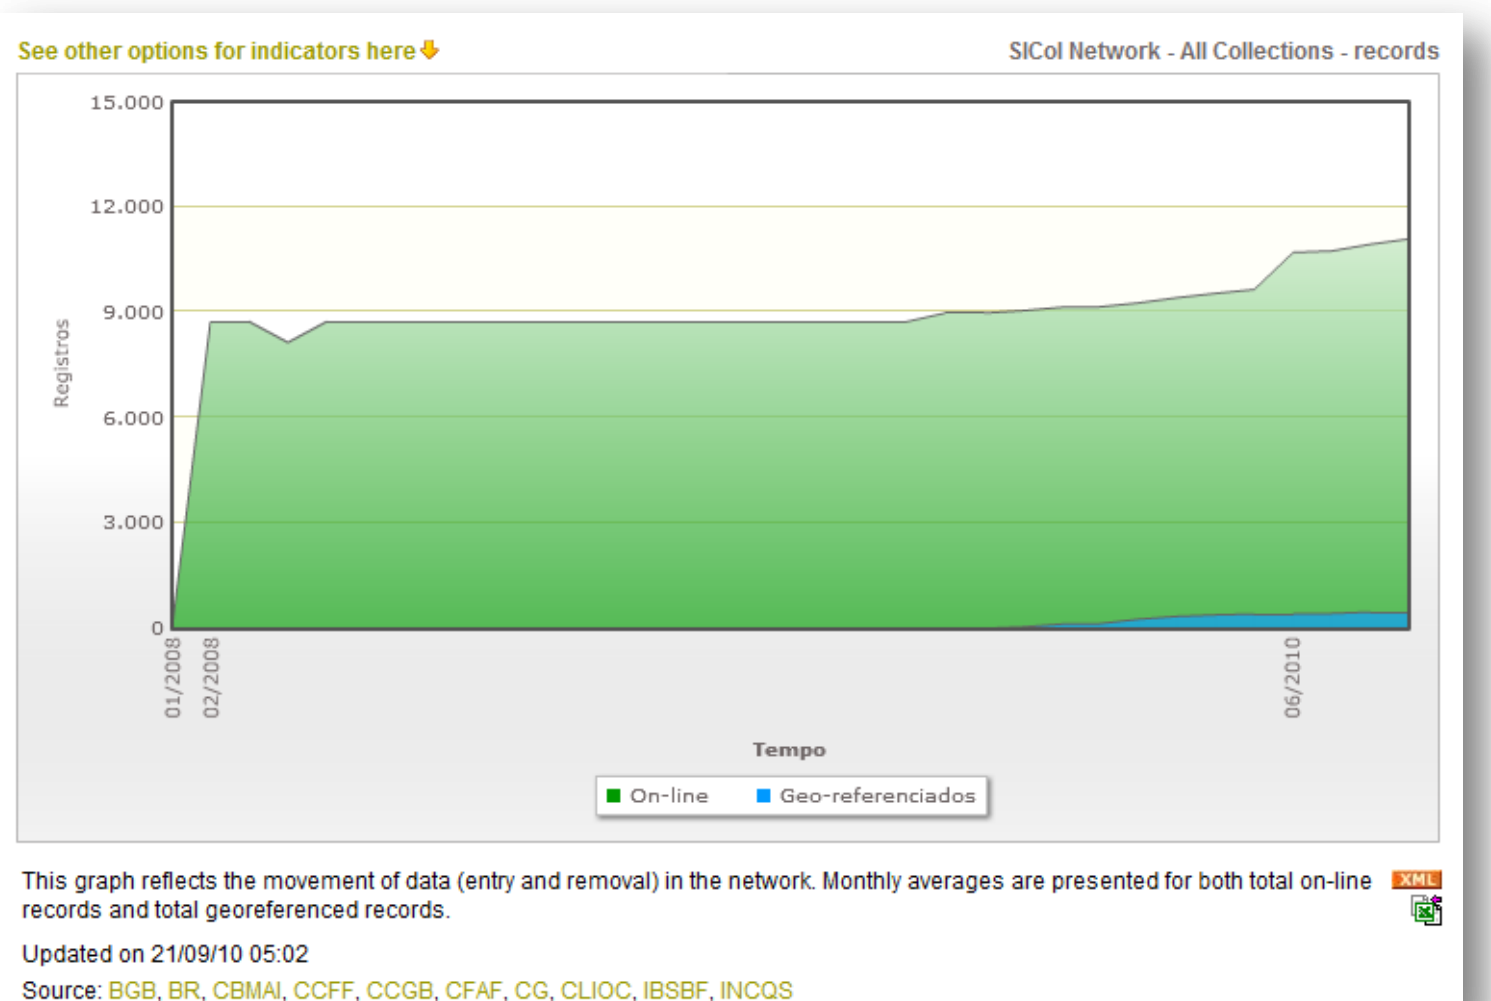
See other options for indicators here

SICol Network - All Collections - records

15.000
12.000
9.000
6.000
3.000
0

Registros

01/2008
02/2008
06/2010

Tempo

On-line
Geo-referenciados

This graph reflects the movement of data (entry and removal) in the network. Monthly averages are presented for both total on-line records and total georeferenced records.

XML

Updated on 21/09/10 05:02

Source: BGB, BR, CBMAI, CCFF, CCGB, CFAF, CG, CLIOC, IBSBF, INCQS